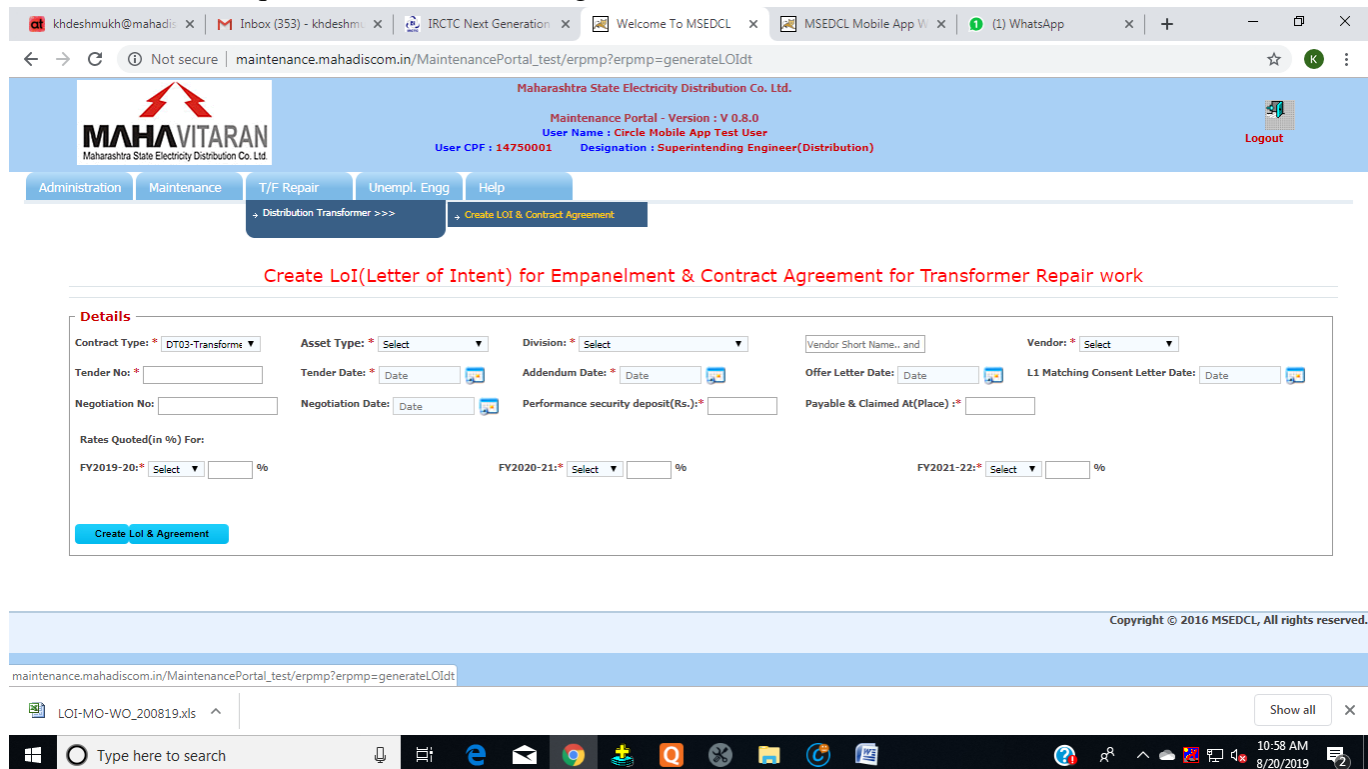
khdeshmukh@mahadis ×
Inbox (353) - khdeshmu ×
IRCTC Next Generation ×
Welcome To MSEDCL ×
MSEDCL Mobile App W ×
(1) WhatsApp ×
+

Not secure | maintenance.mahadiscom.in/MaintenancePortal_test/erpmp?erpmp=generateLOIdt

MAHAVITARAN
Maharashtra State Electricity Distribution Co. Ltd.

Maharashtra State Electricity Distribution Co. Ltd.

Maintenance Portal - Version : V 0.8.0
User Name : Circle Mobile App Test User
User CPF : 14750001 Designation : Superintending Engineer(Distribution)

Logout

Administration | Maintenance | T/F Repair | Unempl. Engg | Help

Distribution Transformer >>>
Create LOI & Contract Agreement

Create LoI(Letter of Intent) for Empanelment & Contract Agreement for Transformer Repair work

Details

Contract Type: * DT03-Transforme
Asset Type: * Select
Division: * Select
Vendor Short Name.. and
Vendor: * Select

Tender No: *
Tender Date: * Date
Addendum Date: * Date
Offer Letter Date: Date
L1 Matching Consent Letter Date: Date

Negotiation No:
Negotiation Date: Date
Performance security deposit(Rs.):*
Payable & Claimed At(Place) :*

Rates Quoted(in %) For:

FY2019-20:* Select %
FY2020-21:* Select %
FY2021-22:* Select %

Create LoI & Agreement

Copyright © 2016 MSEDCL, All rights reserved.

maintenance.mahadiscom.in/MaintenancePortal_test/erpmp?erpmp=generateLOIdt

LOI-MO-WO_200819.xls
Show all

Type here to search
10:58 AM
8/20/2019